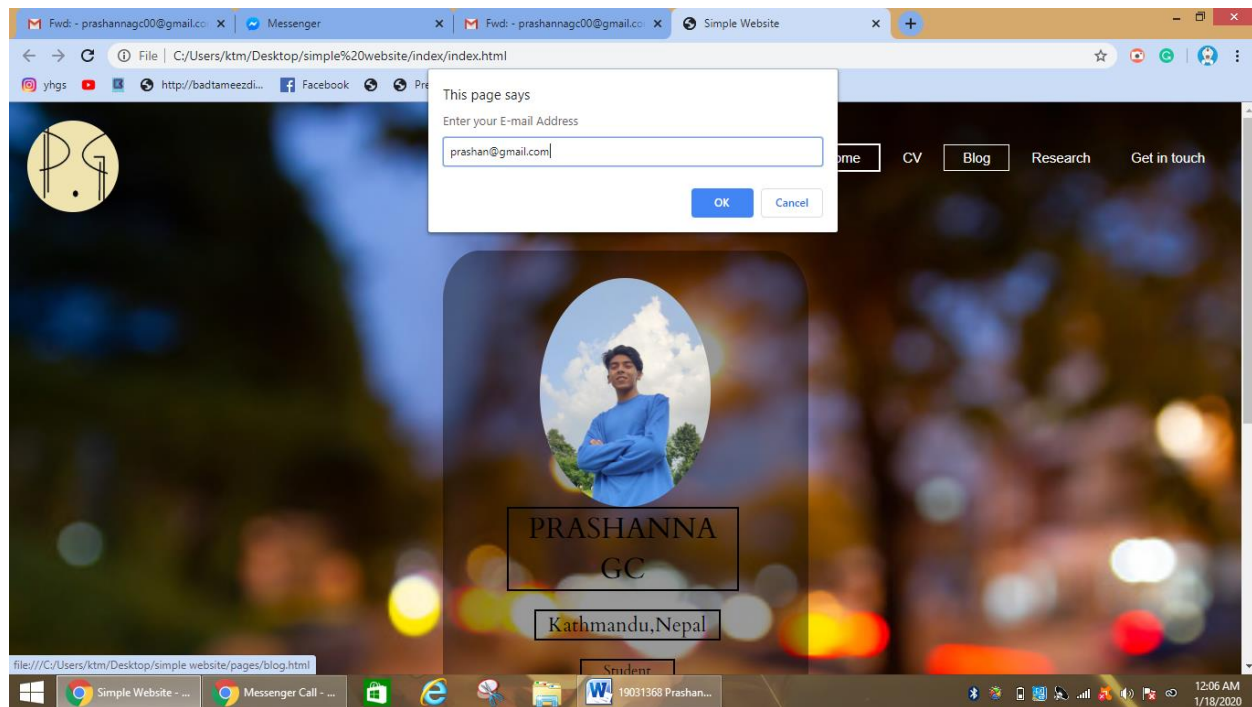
Fwd: - prashannagc00@gmail.co ×
Messenger ×
Fwd: - prashannagc00@gmail.co ×
Simple Website ×

File | C:/Users/ktm/Desktop/simple%20website/index/index.html

yhgs
http://badtameezdi...
Facebook
Pre

This page says
Enter your E-mail Address
prashan@gmail.com
OK
Cancel

ome
CV
Blog
Research
Get in touch

PRASHANNA GC

Kathmandu,Nepal

Student

file:///C:/Users/ktm/Desktop/simple website/pages/blog.html

Simple Website - ...
Messenger Call - ...
19031368 Prashan...

12:06 AM
1/18/2020